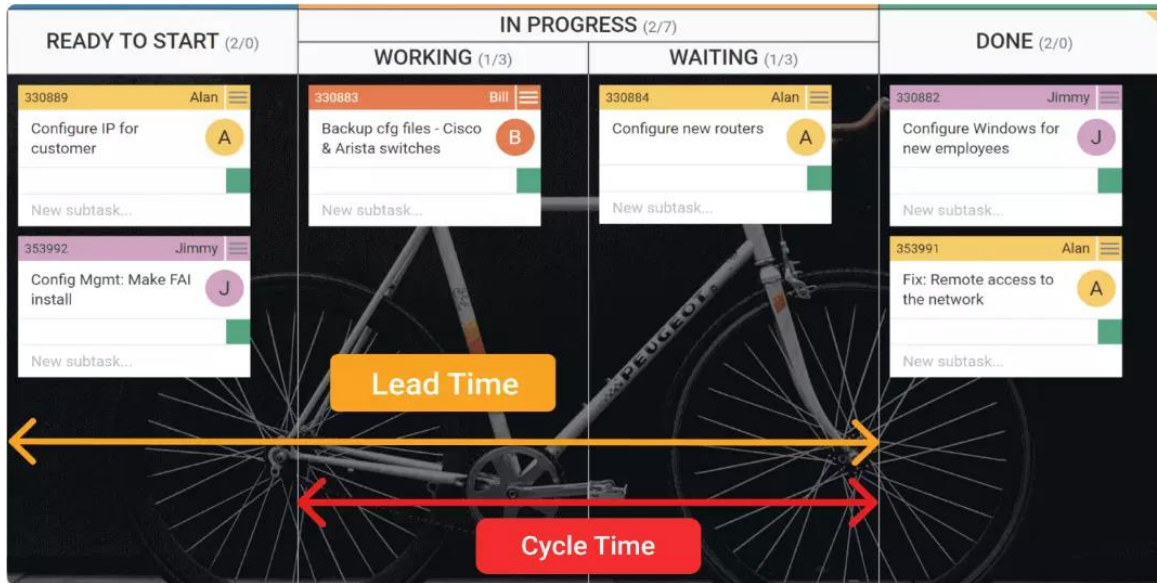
READY TO START (2/0)

IN PROGRESS (2/7)

WORKING (1/3)

WAITING (1/3)

DONE (2/0)

330889 Alan
Configure IP for customer
A
New subtask...

353992 Jimmy
Config Mgmt: Make FAI install
J
New subtask...

330883 Bill
Backup cfg files - Cisco & Arista switches
B
New subtask...

330884 Alan
Configure new routers
A
New subtask...

330882 Jimmy
Configure Windows for new employees
J
New subtask...

353991 Alan
Fix: Remote access to the network
A
New subtask...

PEUGEOT

Lead Time

Cycle Time